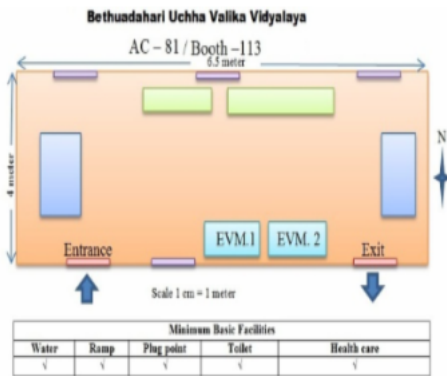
Bethuadahari Uchha Valika Vidyalaya

AC – 81 / Booth –113

6.5 meter

4 meter

N

Entrance

EVM.1

EVM. 2

Exit

Scale 1 cm = 1 meter

| Minimum Basic Facilities | | | | |
|---|---|---|---|---|
| Water | Ramp | Plug point | Toilet | Health care |
| √ | √ | √ | √ | √ |